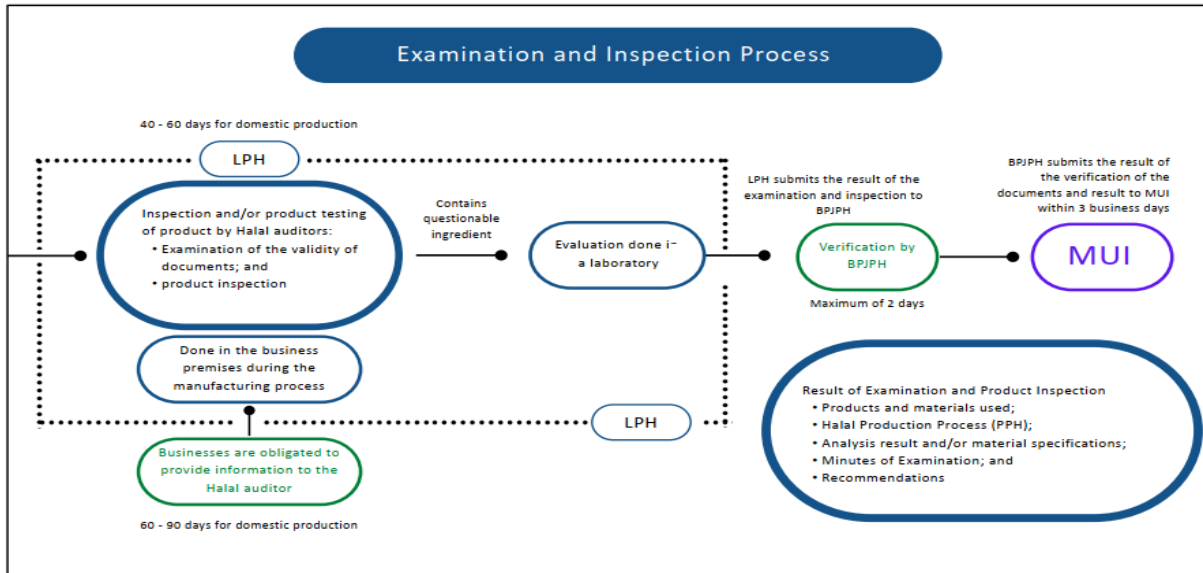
Examination and Inspection Process

40 - 60 days for domestic production

LPH

Inspection and/or product testing of product by Halal auditors:
• Examination of the validity of documents; and
• product inspection

Contains questionable ingredient

Evaluation done i⁻ a laboratory

LPH submits the result of the examination and inspection to BPJPH

Verification by BPJPH

Maximum of 2 days

BPJPH submits the result of the verification of the documents and result to MUI within 3 business days

MUI

Done in the business premises during the manufacturing process

LPH

Businesses are obligated to provide information to the Halal auditor

60 - 90 days for domestic production

Result of Examination and Product Inspection
• Products and materials used;
• Halal Production Process (PPH);
• Analysis result and/or material specifications;
• Minutes of Examination; and
• Recommendations